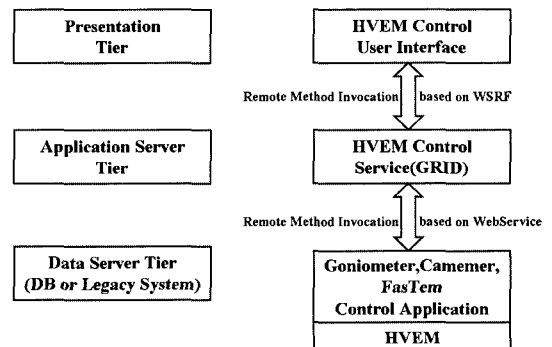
Presentation Tier

HVEM Control User Interface

Remote Method Invocation

based on WSRF

Application Server Tier

HVEM Control Service(GRID)

Remote Method Invocation

based on WebService

Data Server Tier (DB or Legacy System)

Goniometer,Camemer, FasTem Control Application

HVEM